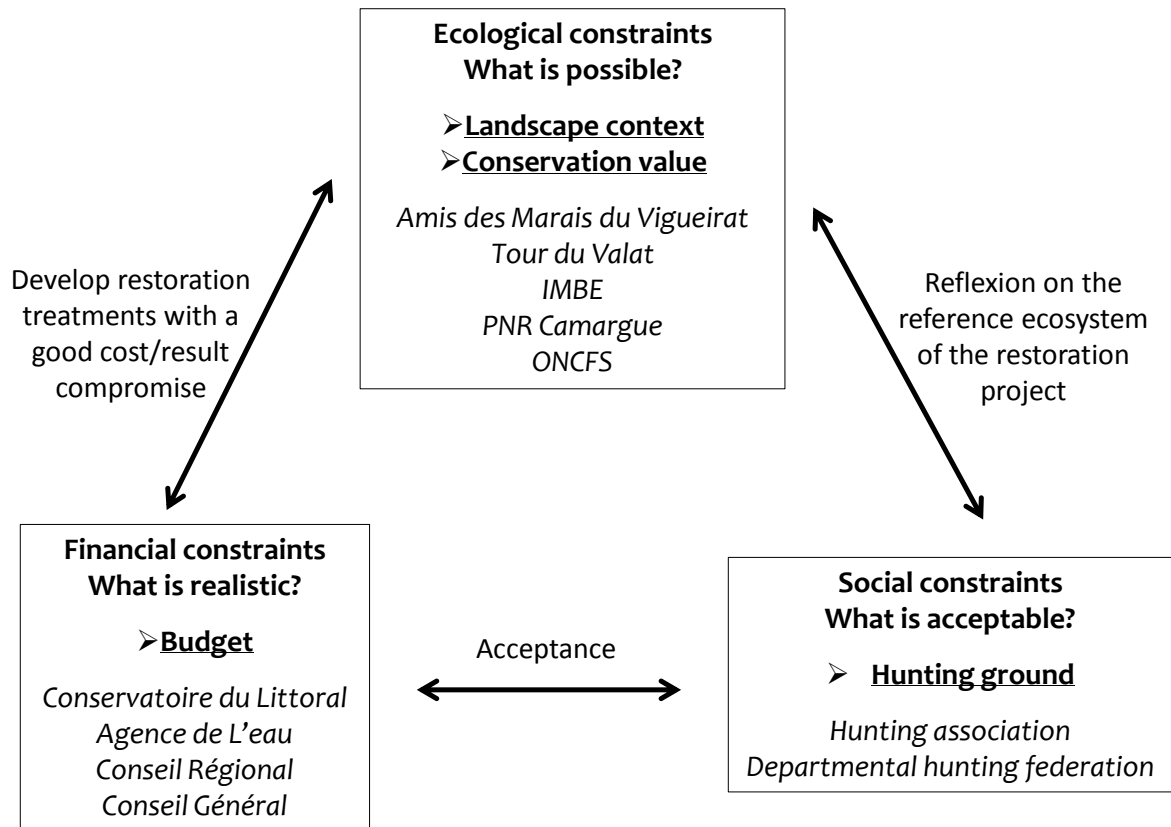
**Ecological constraints**
**What is possible?**

➢**Landscape context**
➢**Conservation value**

*Amis des Marais du Vigueirat*
*Tour du Valat*
*IMBE*
*PNR Camargue*
*ONCFS*

Develop restoration treatments with a good cost/result compromise

Reflexion on the reference ecosystem of the restoration project

**Financial constraints**
**What is realistic?**

➢**Budget**

*Conservatoire du Littoral*
*Agence de L'eau*
*Conseil Régional*
*Conseil Général*

Acceptance

**Social constraints**
**What is acceptable?**

➢ **Hunting ground**

*Hunting association*
*Departmental hunting federation*